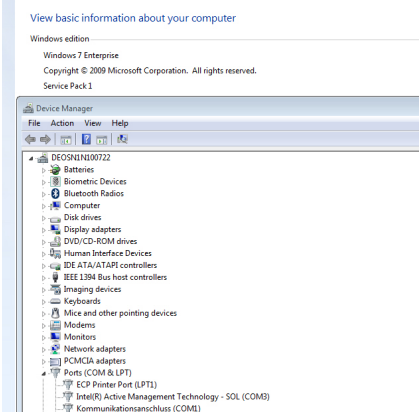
View basic information about your computer

Windows edition

Windows 7 Enterprise

Copyright © 2009 Microsoft Corporation. All rights reserved.

Service Pack 1

Device Manager

File Action View Help

DEOSN1N100722
Batteries
Biometric Devices
Bluetooth Radios
Computer
Disk drives
Display adapters
DVD/CD-ROM drives
Human Interface Devices
IDE ATA/ATAPI controllers
IEEE 1394 Bus host controllers
Imaging devices
Keyboards
Mice and other pointing devices
Modems
Monitors
Network adapters
PCMCIA adapters
Ports (COM & LPT)
ECP Printer Port (LPT1)
Intel(R) Active Management Technology - SOL (COM3)
Kommunikationsanschluss (COM1)